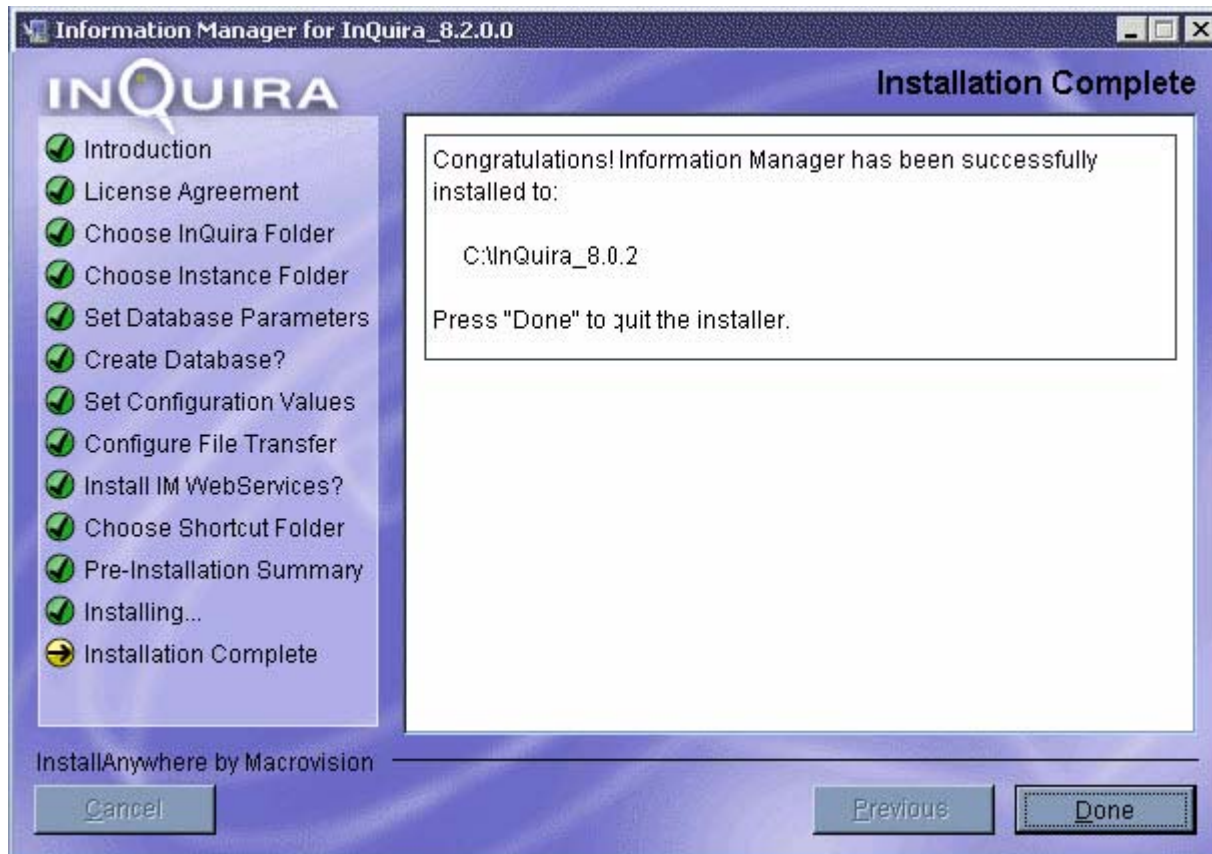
Information Manager for InQuira_8.2.0.0

INQUIRA

Installation Complete

Introduction
License Agreement
Choose InQuira Folder
Choose Instance Folder
Set Database Parameters
Create Database?
Set Configuration Values
Configure File Transfer
Install IM WebServices?
Choose Shortcut Folder
Pre-Installation Summary
Installing...
Installation Complete

Congratulations! Information Manager has been successfully installed to:

C:\InQuira_8.0.2

Press "Done" to quit the installer.

InstallAnywhere by Macrovision

Cancel

Previous

Done